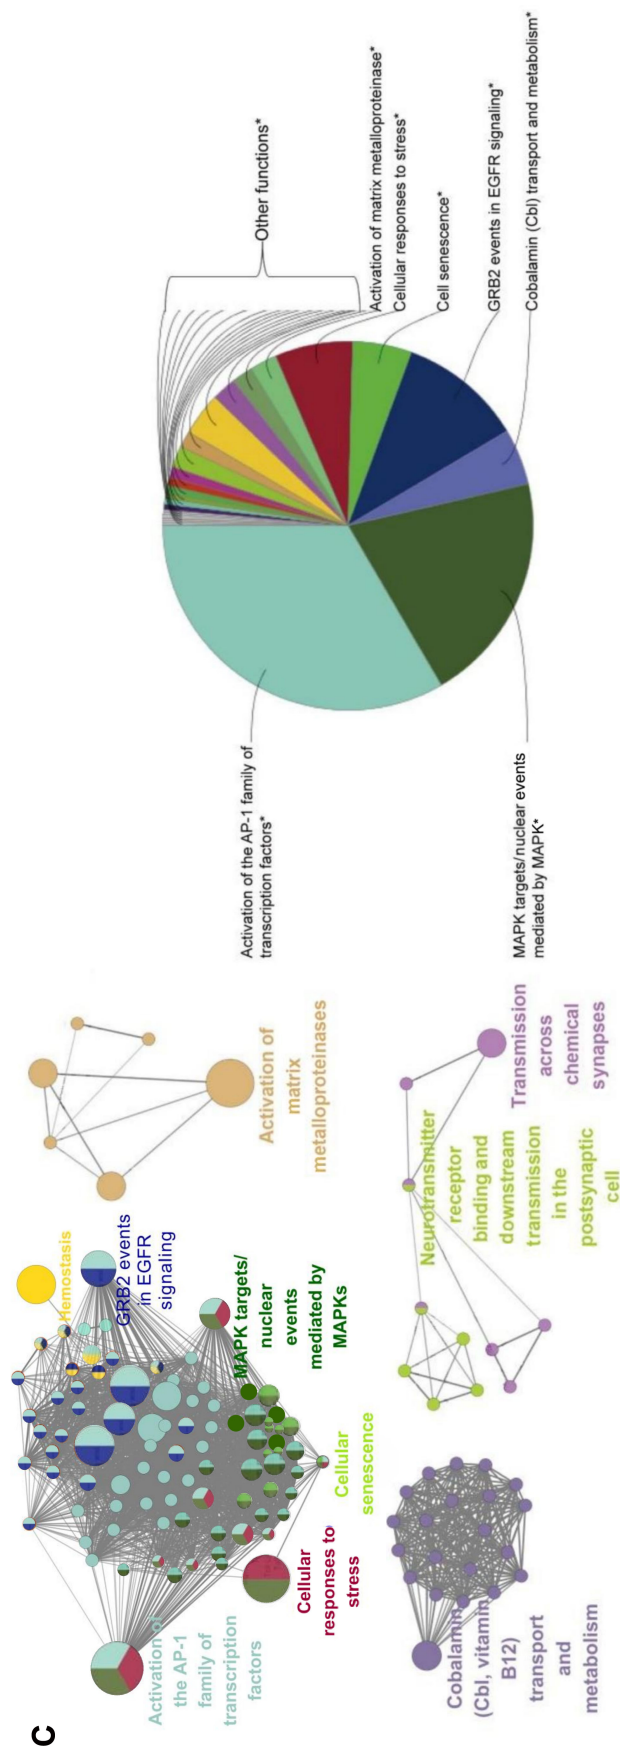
C

Activation of the AP-1 family of transcription factors

Cellular responses to stress

Cellular senescence

MAPK targets/ nuclear events mediated by MAPKs

GRB2 events in EGFR signaling

Hemostasis

Activation of matrix metalloproteinases

Cobalamin (Cbl, vitamin B12) transport and metabolism

Neurotransmitter receptor binding and downstream transmission in the postsynaptic cell

Transmission across chemical synapses

Activation of the AP-1 family of transcription factors*

MAPK targets/nuclear events mediated by MAPK*

Other functions*

Activation of matrix metalloproteinase*

Cellular responses to stress*

Cell senescence*

GRB2 events in EGFR signaling*

Cobalamin (Cbl) transport and metabolism*